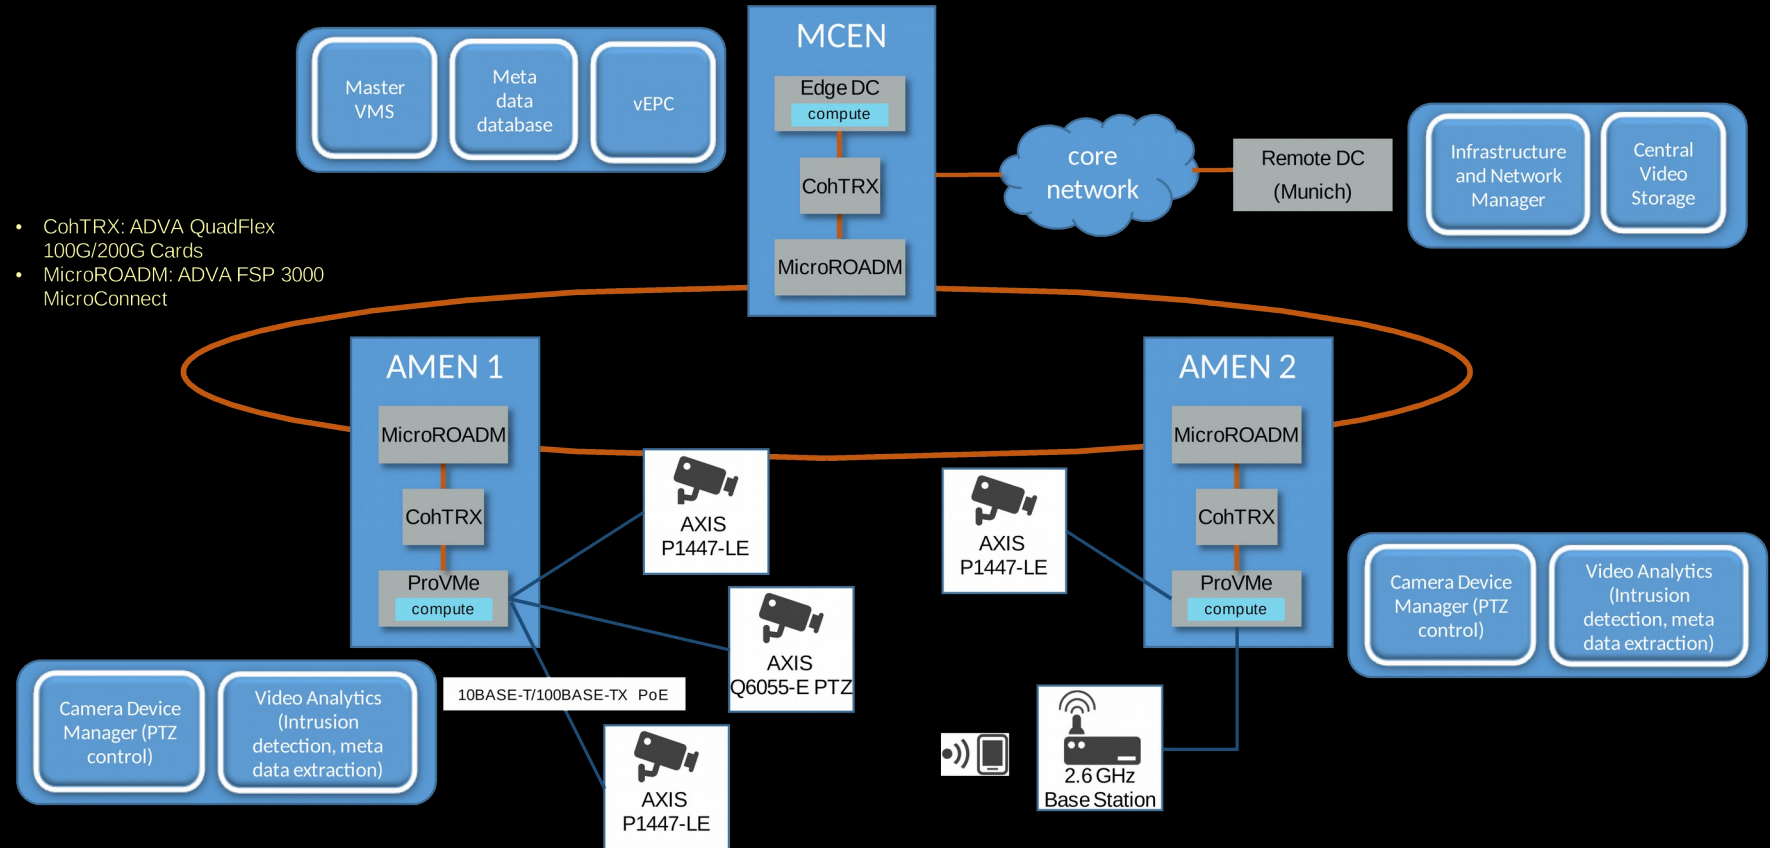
Master VMS

Meta data database

vEPC

MCEN

Edge DC
compute

CohTRX

MicroROADM

core network

Remote DC (Munich)

Infrastructure and Network Manager

Central Video Storage

• CohTRX: ADVA QuadFlex 100G/200G Cards
• MicroROADM: ADVA FSP 3000 MicroConnect

AMEN 1

MicroROADM

CohTRX

ProVMe
compute

AXIS P1447-LE

AXIS P1447-LE

AMEN 2

MicroROADM

CohTRX

ProVMe
compute

Camera Device Manager (PTZ control)

Video Analytics (Intrusion detection, meta data extraction)

AXIS Q6055-E PTZ

Camera Device Manager (PTZ control)

Video Analytics (Intrusion detection, meta data extraction)

10BASE-T/100BASE-TX PoE

AXIS P1447-LE

2.6 GHz Base Station